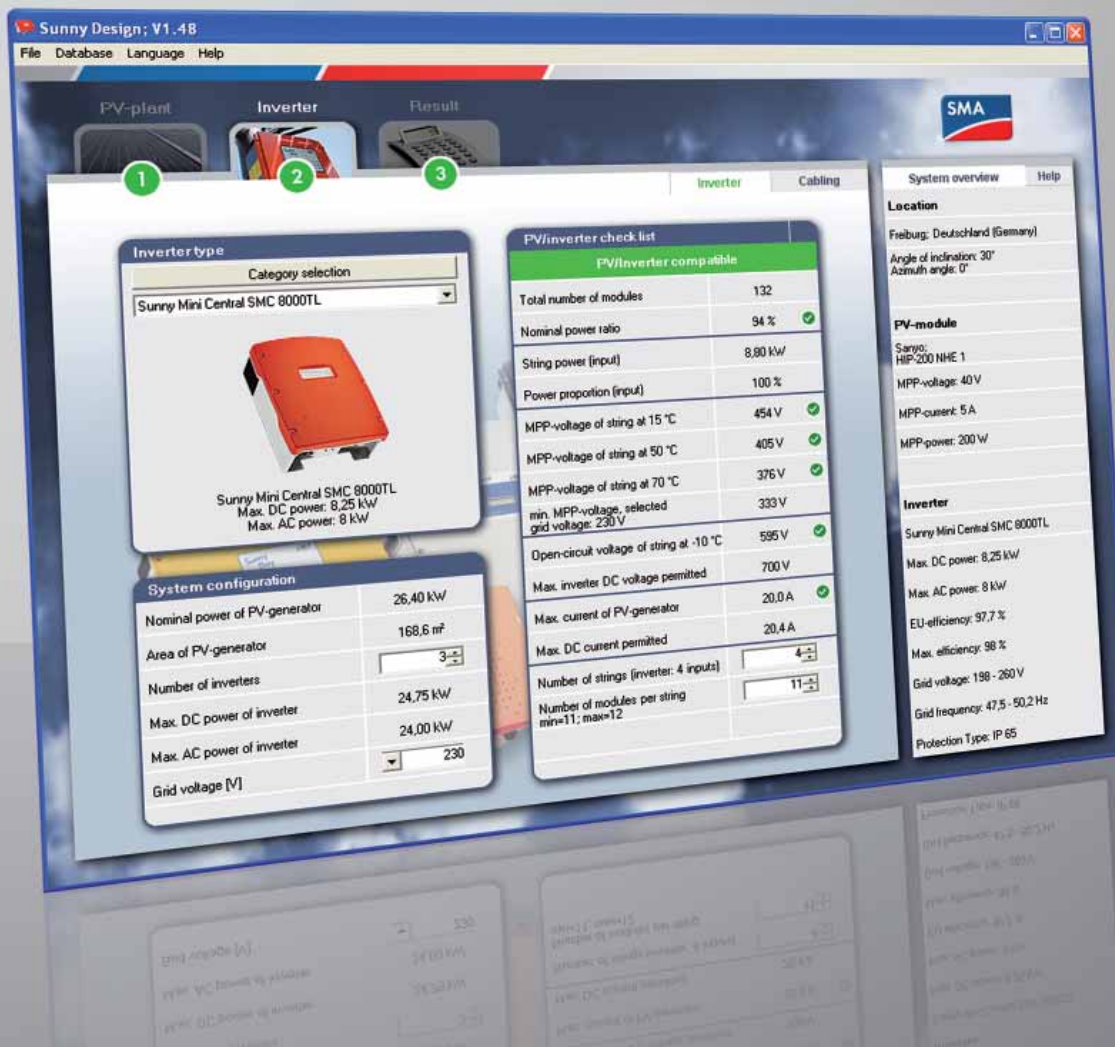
Sunny Design; V1.48

File Database Language Help

PV-plant Inverter Result

SMA

1 2 3

Inverter Cabling

System overview Help

Location

Freiburg; Deutschland (Germany)

Angle of inclination: 30°
Azimuth angle: 0°

PV-module

Sanyo;
HIP-200 NHE 1

MPP-voltage: 40 V

MPP-current: 5 A

MPP-power: 200 W

Inverter

Sunny Mini Central SMC 8000TL

Max. DC power: 8,25 kW

Max. AC power: 8 kW

EU-efficiency: 97,7 %

Max. efficiency: 98 %

Grid voltage: 198 - 260 V

Grid frequency: 47,5 - 50,2 Hz

Protection Type: IP 65

Inverter type

Category selection

Sunny Mini Central SMC 8000TL

Sunny Mini Central SMC 8000TL
Max. DC power: 8,25 kW
Max. AC power: 8 kW

System configuration

| | |
|---|---|
| Nominal power of PV-generator | 26,40 kW |
| Area of PV-generator | 168,6 m² |
| Number of inverters | 3 |
| Max. DC power of inverter | 24,75 kW |
| Max. AC power of inverter | 24,00 kW |
| Grid voltage [V] | 230 |

PV/inverter check list

PV/inverter compatible

| | |
|---|---|
| Total number of modules | 132 |
| Nominal power ratio | 94 % |
| String power (input) | 8,80 kW |
| Power proportion (input) | 100 % |
| MPP-voltage of string at 15 °C | 454 V |
| MPP-voltage of string at 50 °C | 405 V |
| MPP-voltage of string at 70 °C | 376 V |
| min. MPP-voltage, selected grid voltage: 230 V | 333 V |
| Open-circuit voltage of string at -10 °C | 595 V |
| Max. inverter DC voltage permitted | 700 V |
| Max. current of PV-generator | 20,0 A |
| Max. DC current permitted | 20,4 A |
| Number of strings (inverter: 4 inputs) | 4 |
| Number of modules per string min=11; max=12 | 11 |